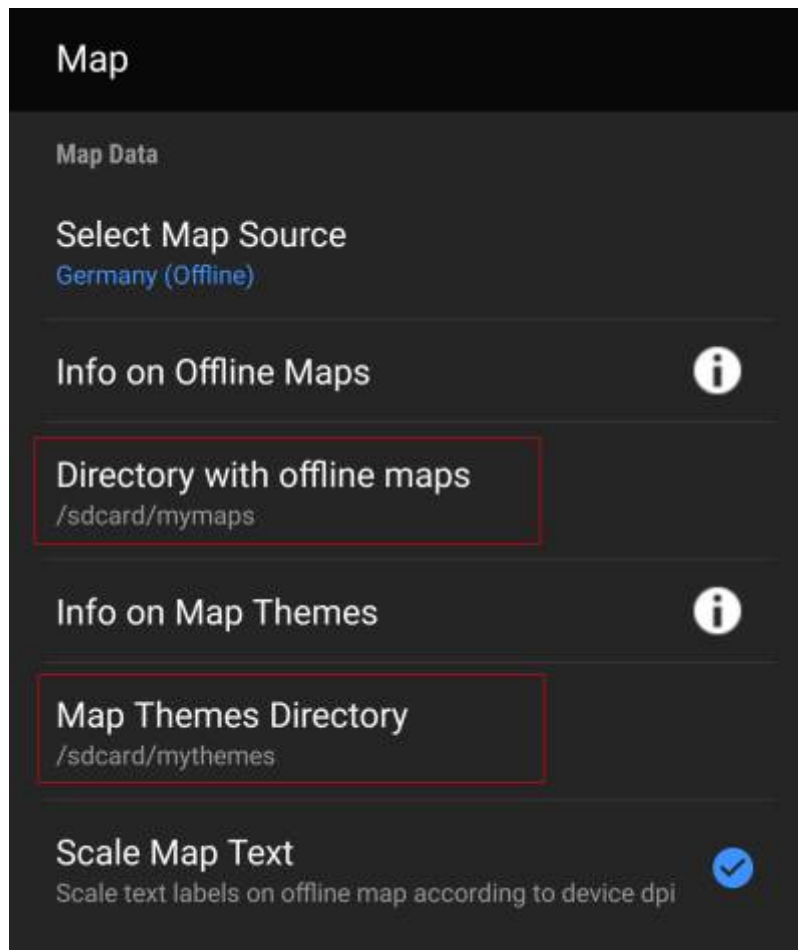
Map

Map Data

Select Map Source
Germany (Offline)

Info on Offline Maps

Directory with offline maps
/sdcard/mymaps

Info on Map Themes

Map Themes Directory
/sdcard/mythemes

Scale Map Text
Scale text labels on offline map according to device dpi